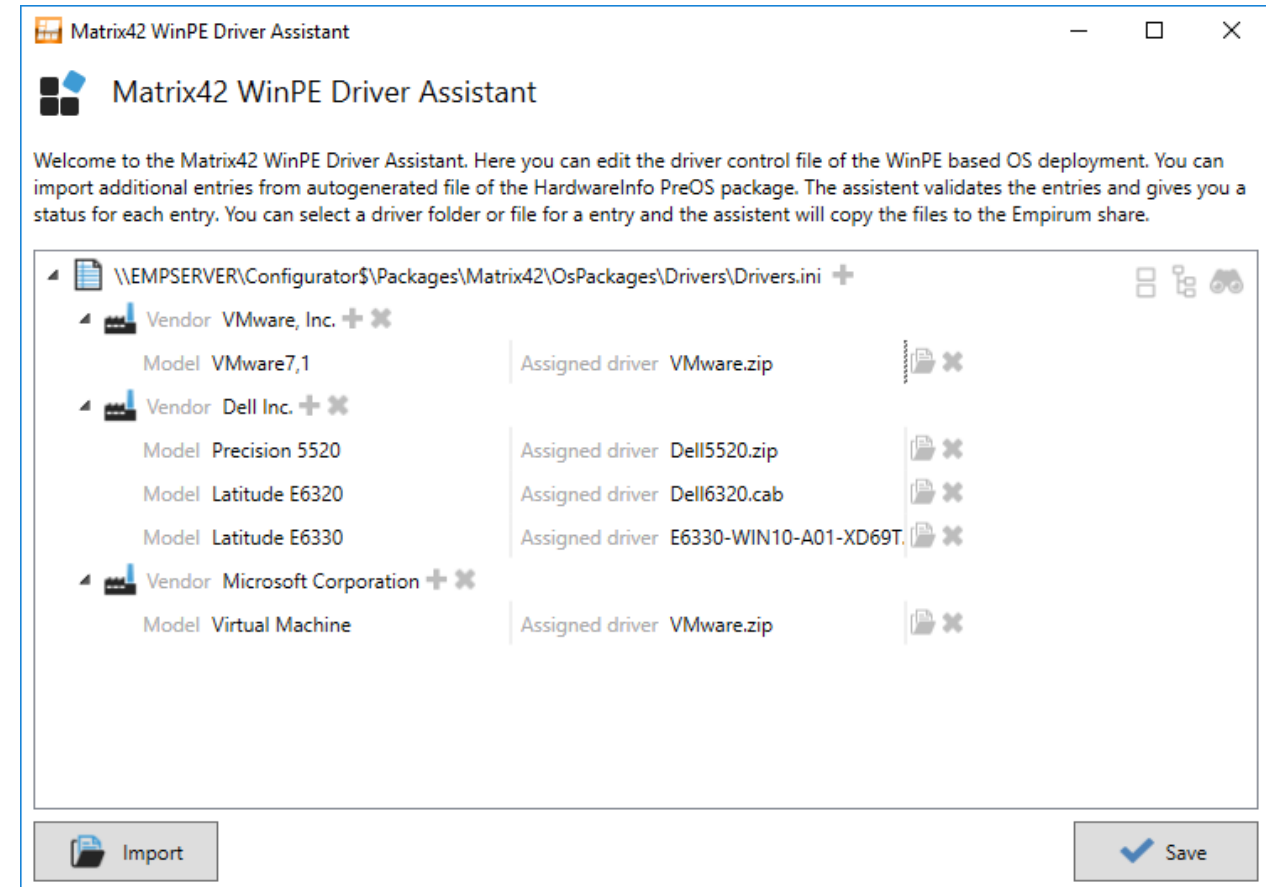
Matrix42 WinPE Driver Assistant

Matrix42 WinPE Driver Assistant

Welcome to the Matrix42 WinPE Driver Assistant. Here you can edit the driver control file of the WinPE based OS deployment. You can import additional entries from autogenerated file of the HardwareInfo PreOS package. The assistent validates the entries and gives you a status for each entry. You can select a driver folder or file for a entry and the assistent will copy the files to the Empirum share.

\\EMPSERVER\Configurator$\Packages\Matrix42\OsPackages\Drivers\Drivers.ini

Vendor VMware, Inc.

Model VMware7,1 Assigned driver VMware.zip

Vendor Dell Inc.

Model Precision 5520 Assigned driver Dell5520.zip

Model Latitude E6320 Assigned driver Dell6320.cab

Model Latitude E6330 Assigned driver E6330-WIN10-A01-XD69T.

Vendor Microsoft Corporation

Model Virtual Machine Assigned driver VMware.zip

Import

Save